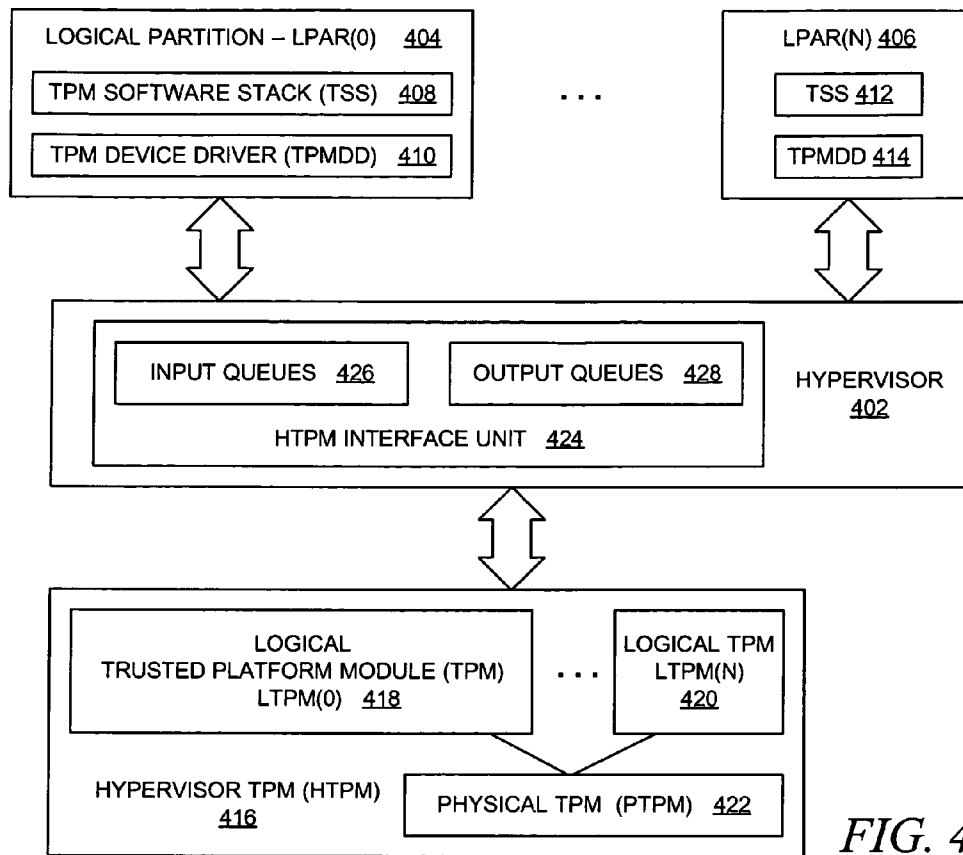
LOGICAL PARTITION – LPAR(0) 404

TPM SOFTWARE STACK (TSS) 408

TPM DEVICE DRIVER (TPMDD) 410

. . .

LPAR(N) 406

TSS 412

TPMDD 414

INPUT QUEUES 426

OUTPUT QUEUES 428

HYPERVISOR 402

HTPM INTERFACE UNIT 424

LOGICAL TRUSTED PLATFORM MODULE (TPM) LTPM(0) 418

. . .

LOGICAL TPM LTPM(N) 420

HYPERVISOR TPM (HTPM) 416

PHYSICAL TPM (PTPM) 422

FIG. 4